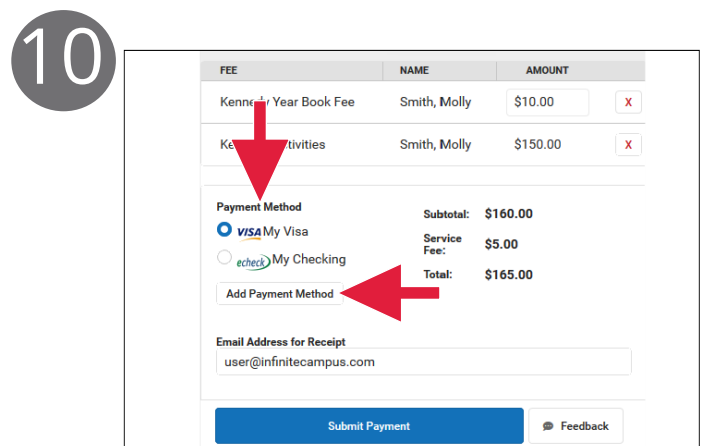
10

| FEE | NAME | AMOUNT | |
|---|---|---|---|
| Kenne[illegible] Year Book Fee | Smith, Molly | $10.00 | X |
| Ke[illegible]tivities | Smith, Molly | $150.00 | X |

Payment Method

VISA My Visa

echeck My Checking

Add Payment Method

Subtotal: $160.00

Service Fee: $5.00

Total: $165.00

Email Address for Receipt

user@infinitecampus.com

Submit Payment

Feedback